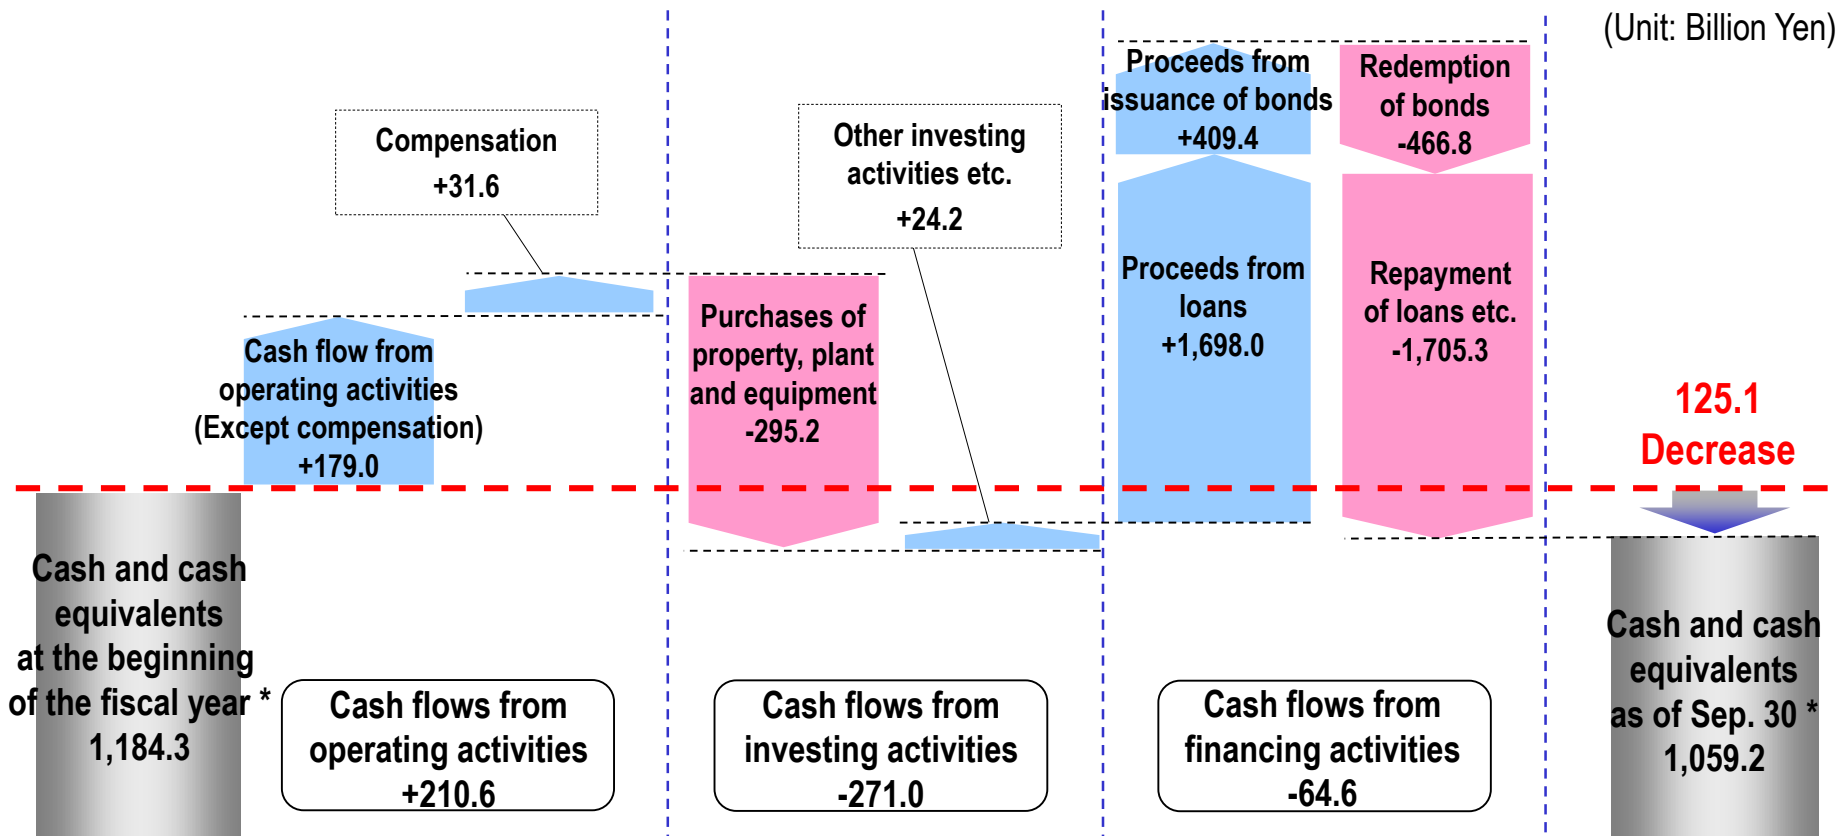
(Unit: Billion Yen)

Compensation
+31.6

Cash flow from operating activities (Except compensation)
+179.0

Cash and cash equivalents at the beginning of the fiscal year *
1,184.3

Cash flows from operating activities
+210.6

Other investing activities etc.
+24.2

Purchases of property, plant and equipment
-295.2

Cash flows from investing activities
-271.0

Proceeds from issuance of bonds
+409.4

Redemption of bonds
-466.8

Proceeds from loans
+1,698.0

Repayment of loans etc.
-1,705.3

Cash flows from financing activities
-64.6

125.1
Decrease

Cash and cash equivalents as of Sep. 30 *
1,059.2